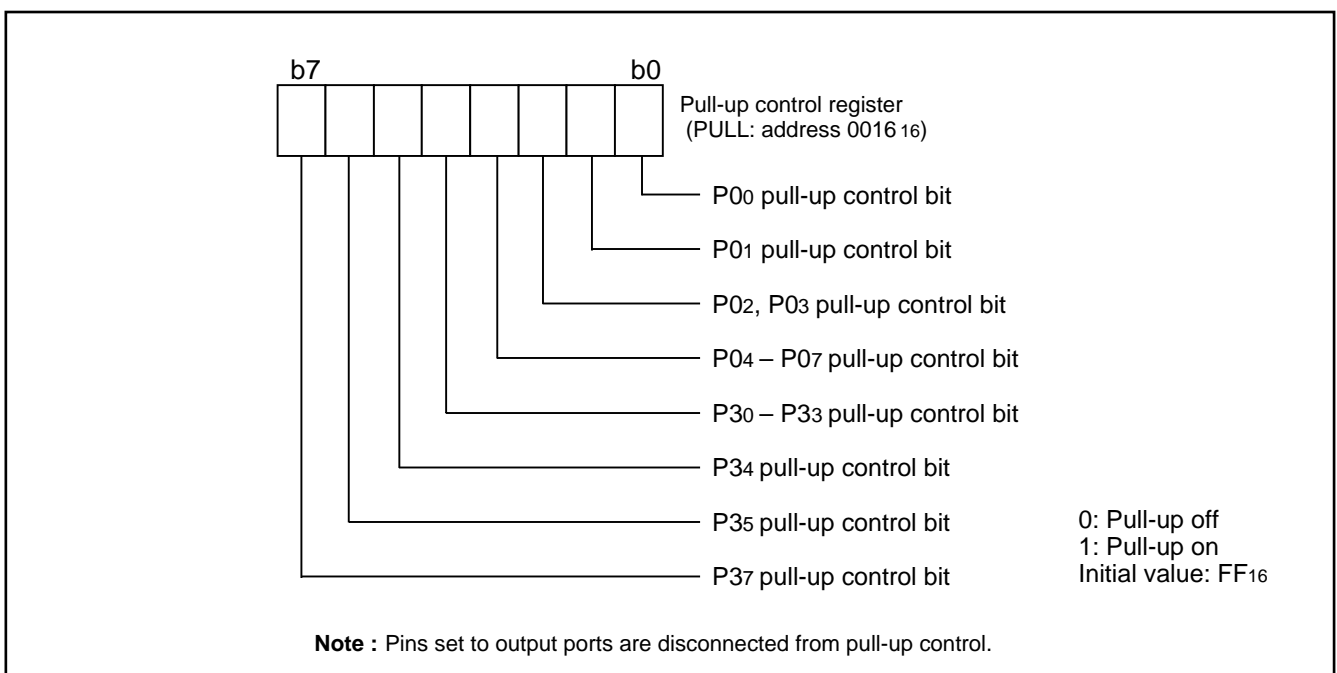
b7

b0

Pull-up control register
(PULL: address $0016_{16}$)

$P0_0$ pull-up control bit

$P0_1$ pull-up control bit

$P0_2$, $P0_3$ pull-up control bit

$P0_4$ – $P0_7$ pull-up control bit

$P3_0$ – $P3_3$ pull-up control bit

$P3_4$ pull-up control bit

$P3_5$ pull-up control bit

$P3_7$ pull-up control bit

0: Pull-up off
1: Pull-up on
Initial value: $FF_{16}$

**Note :** Pins set to output ports are disconnected from pull-up control.